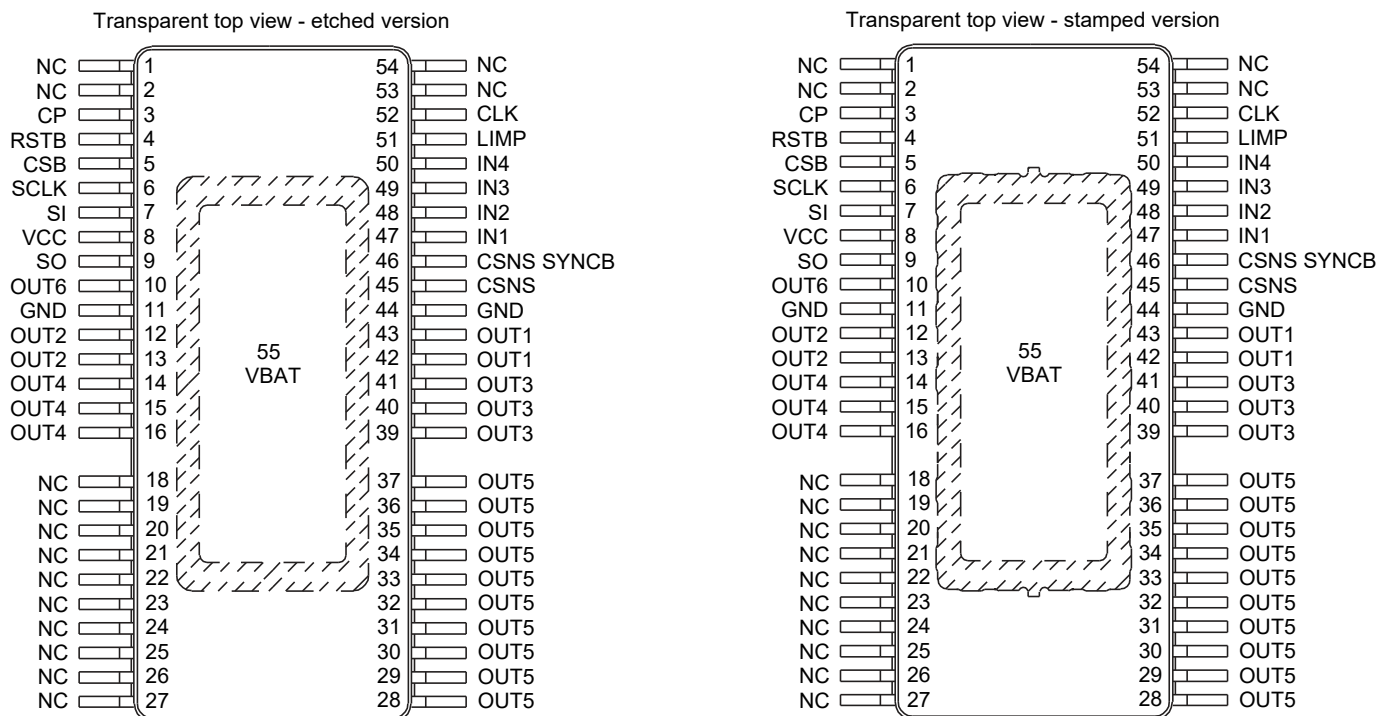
Transparent top view - etched version

NC 1
NC 2
CP 3
RSTB 4
CSB 5
SCLK 6
SI 7
VCC 8
SO 9
OUT6 10
GND 11
OUT2 12
OUT2 13
OUT4 14
OUT4 15
OUT4 16
NC 18
NC 19
NC 20
NC 21
NC 22
NC 23
NC 24
NC 25
NC 26
NC 27

54 NC
53 NC
52 CLK
51 LIMP
50 IN4
49 IN3
48 IN2
47 IN1
46 CSNS SYNCB
45 CSNS
44 GND
43 OUT1
42 OUT1
41 OUT3
40 OUT3
39 OUT3
37 OUT5
36 OUT5
35 OUT5
34 OUT5
33 OUT5
32 OUT5
31 OUT5
30 OUT5
29 OUT5
28 OUT5

55
VBAT

Transparent top view - stamped version

NC 1
NC 2
CP 3
RSTB 4
CSB 5
SCLK 6
SI 7
VCC 8
SO 9
OUT6 10
GND 11
OUT2 12
OUT2 13
OUT4 14
OUT4 15
OUT4 16
NC 18
NC 19
NC 20
NC 21
NC 22
NC 23
NC 24
NC 25
NC 26
NC 27

54 NC
53 NC
52 CLK
51 LIMP
50 IN4
49 IN3
48 IN2
47 IN1
46 CSNS SYNCB
45 CSNS
44 GND
43 OUT1
42 OUT1
41 OUT3
40 OUT3
39 OUT3
37 OUT5
36 OUT5
35 OUT5
34 OUT5
33 OUT5
32 OUT5
31 OUT5
30 OUT5
29 OUT5
28 OUT5

55
VBAT